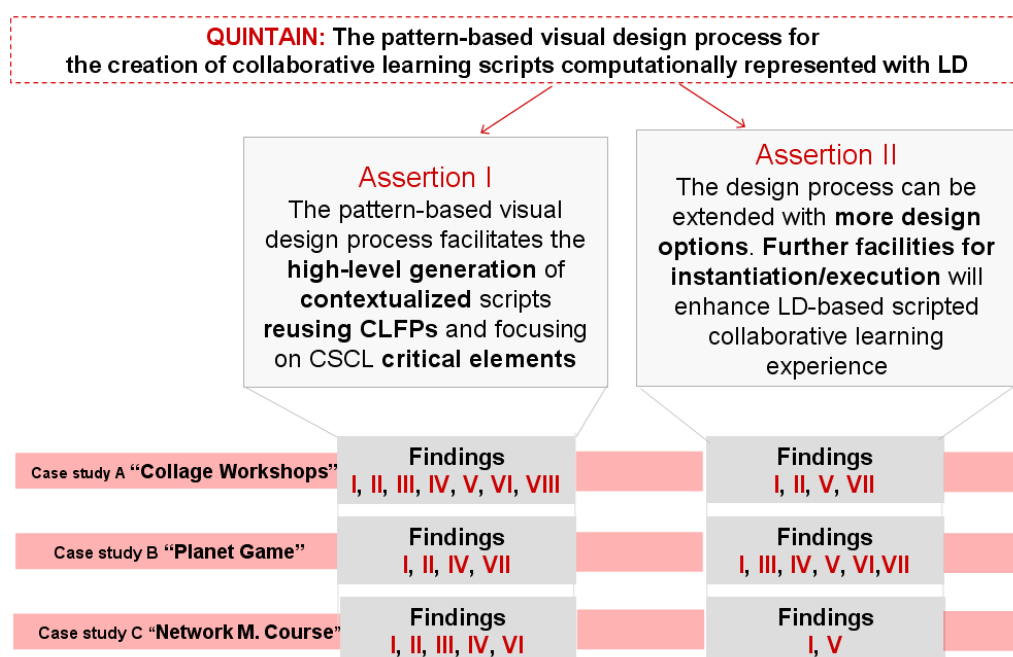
QUINTAIN: The pattern-based visual design process for the creation of collaborative learning scripts computationally represented with LD

Assertion I
The pattern-based visual design process facilitates the high-level generation of contextualized scripts reusing CLFPs and focusing on CSCL critical elements

Assertion II
The design process can be extended with more design options. Further facilities for instantiation/execution will enhance LD-based scripted collaborative learning experience

Case study A "Collage Workshops"
Findings
I, II, III, IV, V, VI, VIII
Findings
I, II, V, VII

Case study B "Planet Game"
Findings
I, II, IV, VII
Findings
I, III, IV, V, VI,VII

Case study C "Network M. Course"
Findings
I, II, III, IV, VI
Findings
I, V